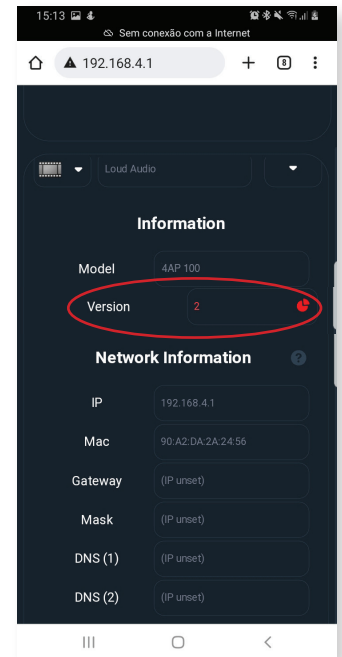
15:13
Sem conexão com a Internet
192.168.4.1
8

Loud Audio

Information

Model 4AP 100

Version 2

Network Information

IP 192.168.4.1

Mac 90:A2:DA:2A:24:56

Gateway (IP unset)

Mask (IP unset)

DNS (1) (IP unset)

DNS (2) (IP unset)